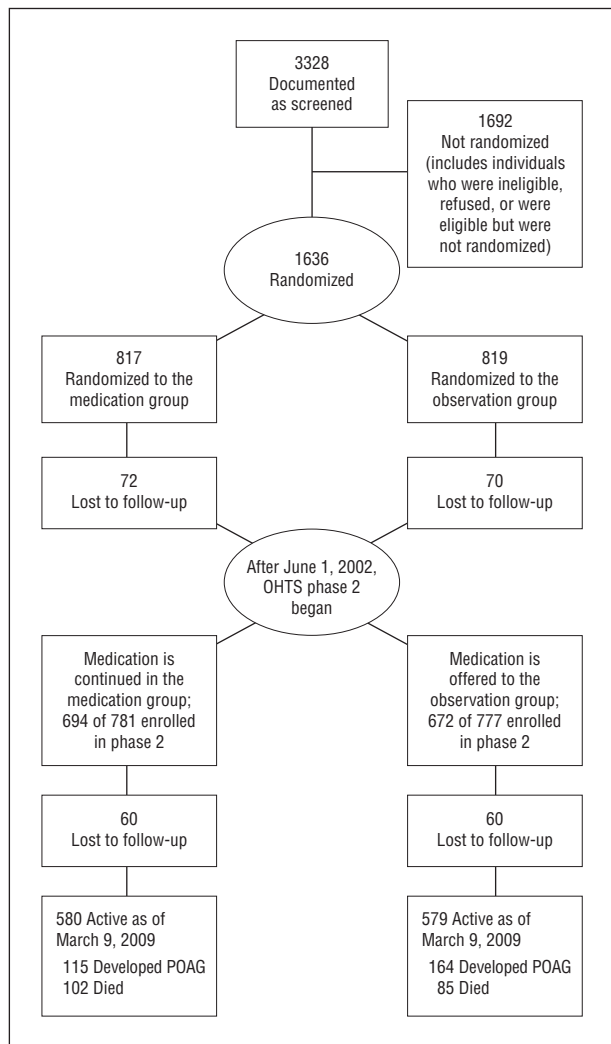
3328
Documented as screened

1692
Not randomized (includes individuals who were ineligible, refused, or were eligible but were not randomized)

1636
Randomized

817
Randomized to the medication group

819
Randomized to the observation group

72
Lost to follow-up

70
Lost to follow-up

After June 1, 2002, OHTS phase 2 began

Medication is continued in the medication group; 694 of 781 enrolled in phase 2

Medication is offered to the observation group; 672 of 777 enrolled in phase 2

60
Lost to follow-up

60
Lost to follow-up

580 Active as of March 9, 2009
115 Developed POAG
102 Died

579 Active as of March 9, 2009
164 Developed POAG
85 Died